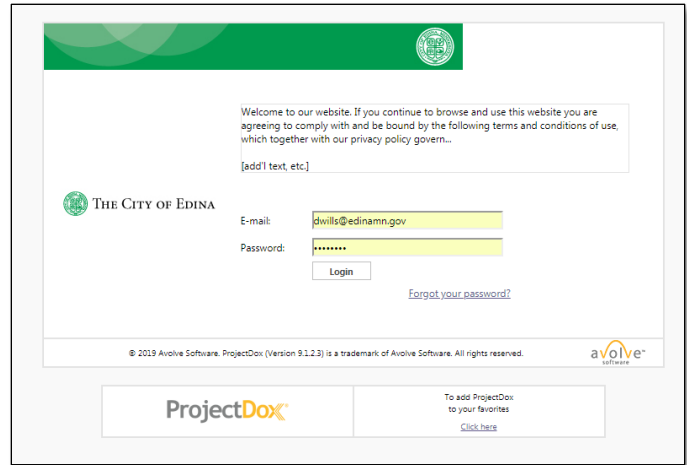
Welcome to our website. If you continue to browse and use this website you are agreeing to comply with and be bound by the following terms and conditions of use, which together with our privacy policy govern...

[add'l text, etc.]

THE CITY OF EDINA

E-mail: dwills@edinamn.gov

Password: ••••••••

Login

Forgot your password?

© 2019 Avolve Software. ProjectDox (Version 9.1.2.3) is a trademark of Avolve Software. All rights reserved.

avolve software

ProjectDox

To add ProjectDox to your favorites

Click here